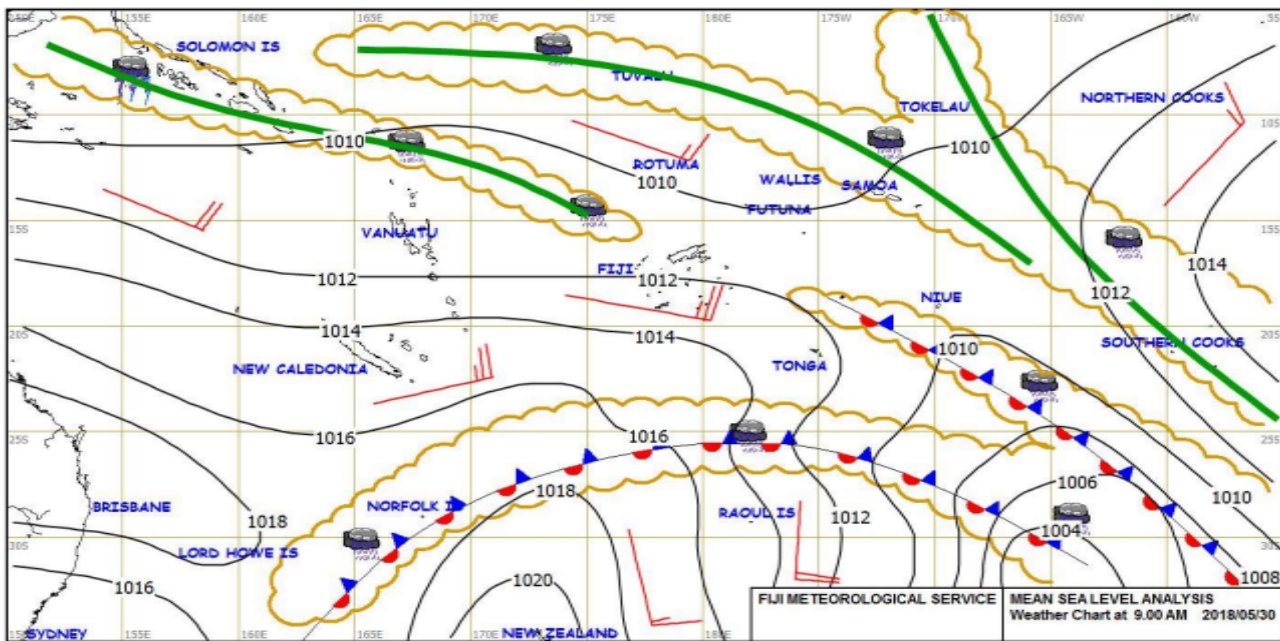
155E 160E 165E 170E 175E 180E 175W 170W 165W 160W

SOLOMON IS

TUVALU

TOKELAU

NORTHERN COOKS

1010

1010

ROTUMA

1010

WALLIS

SAMOA

FUTUNA

VANUATU

FIJI

1012

1012

1014

1012

NIUE

1014

1014

1010

NEW CALEDONIA

TONGA

SOUTHERN COOKS

1016

1016

1018

1006

BRISBANE

NORFOLK IS

RAOUL IS

1012

1010

1018

1004

LORD HOWE IS

1016

1020

1008

SYDNEY

NEW ZEALAND

15S 20S 25S 30S

FIJI METEOROLOGICAL SERVICE

MEAN SEA LEVEL ANALYSIS
Weather Chart at 9.00 AM 2018/05/30